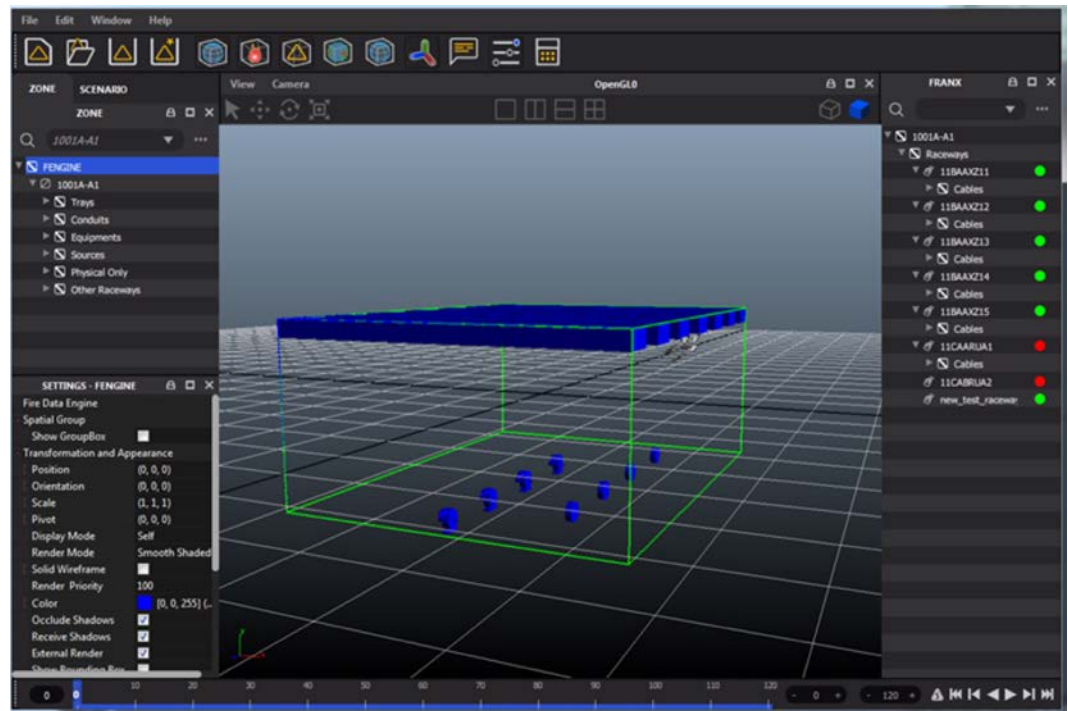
File Edit Window Help

ZONE SCENARIO
ZONE
1001A-A1
FENGINE
1001A-A1
Trays
Conduits
Equipments
Sources
Physical Only
Other Raceways

View Camera
OpenGL0

FRANX
1001A-A1
Raceways
11BAAXZ11
Cables
11BAAXZ12
Cables
11BAAXZ13
Sources
11BAAXZ14
Cables
11BAAXZ15
Cables
11CAARUA1
Cables
11CABRUA2
new_test_raceway

SETTINGS - FENGINE
Fire Data Engine
Spatial Group
Show GroupBox
Transformation and Appearance
| Position | (0, 0, 0) |
|---|---|
| Orientation | (0, 0, 0) |
| Scale | (1, 1, 1) |
| Pivot | (0, 0, 0) |
| Display Mode | Self |
| Render Mode | Smooth Shaded |
| Solid Wireframe | |
| Render Priority | 100 |
| Color | [0, 0, 255] (... |
| Occlude Shadows | ✓ |
| Receive Shadows | ✓ |
| External Render | ✓ |
| Show Bounding Box | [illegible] |

0 10 20 30 40 50 60 70 80 90 100 110 120
0
120